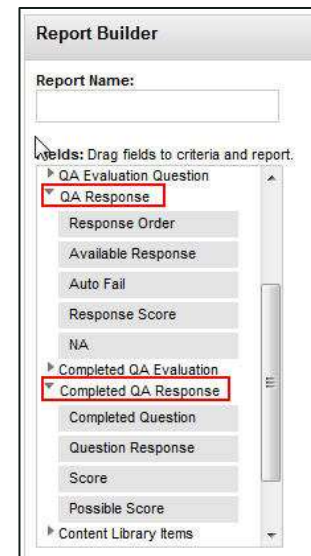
Report Builder

Report Name:

Fields: Drag fields to criteria and report.

QA Evaluation Question
QA Response
Response Order
Available Response
Auto Fail
Response Score
NA
Completed QA Evaluation
Completed QA Response
Completed Question
Question Response
Score
Possible Score
Content Library Items